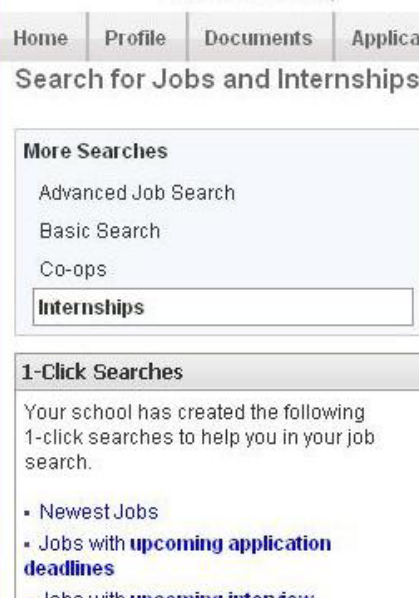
Home | Profile | Documents | Applica

Search for Jobs and Internships

More Searches

Advanced Job Search

Basic Search

Co-ops

Internships

1-Click Searches

Your school has created the following 1-click searches to help you in your job search.

- Newest Jobs

- Jobs with upcoming application deadlines

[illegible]